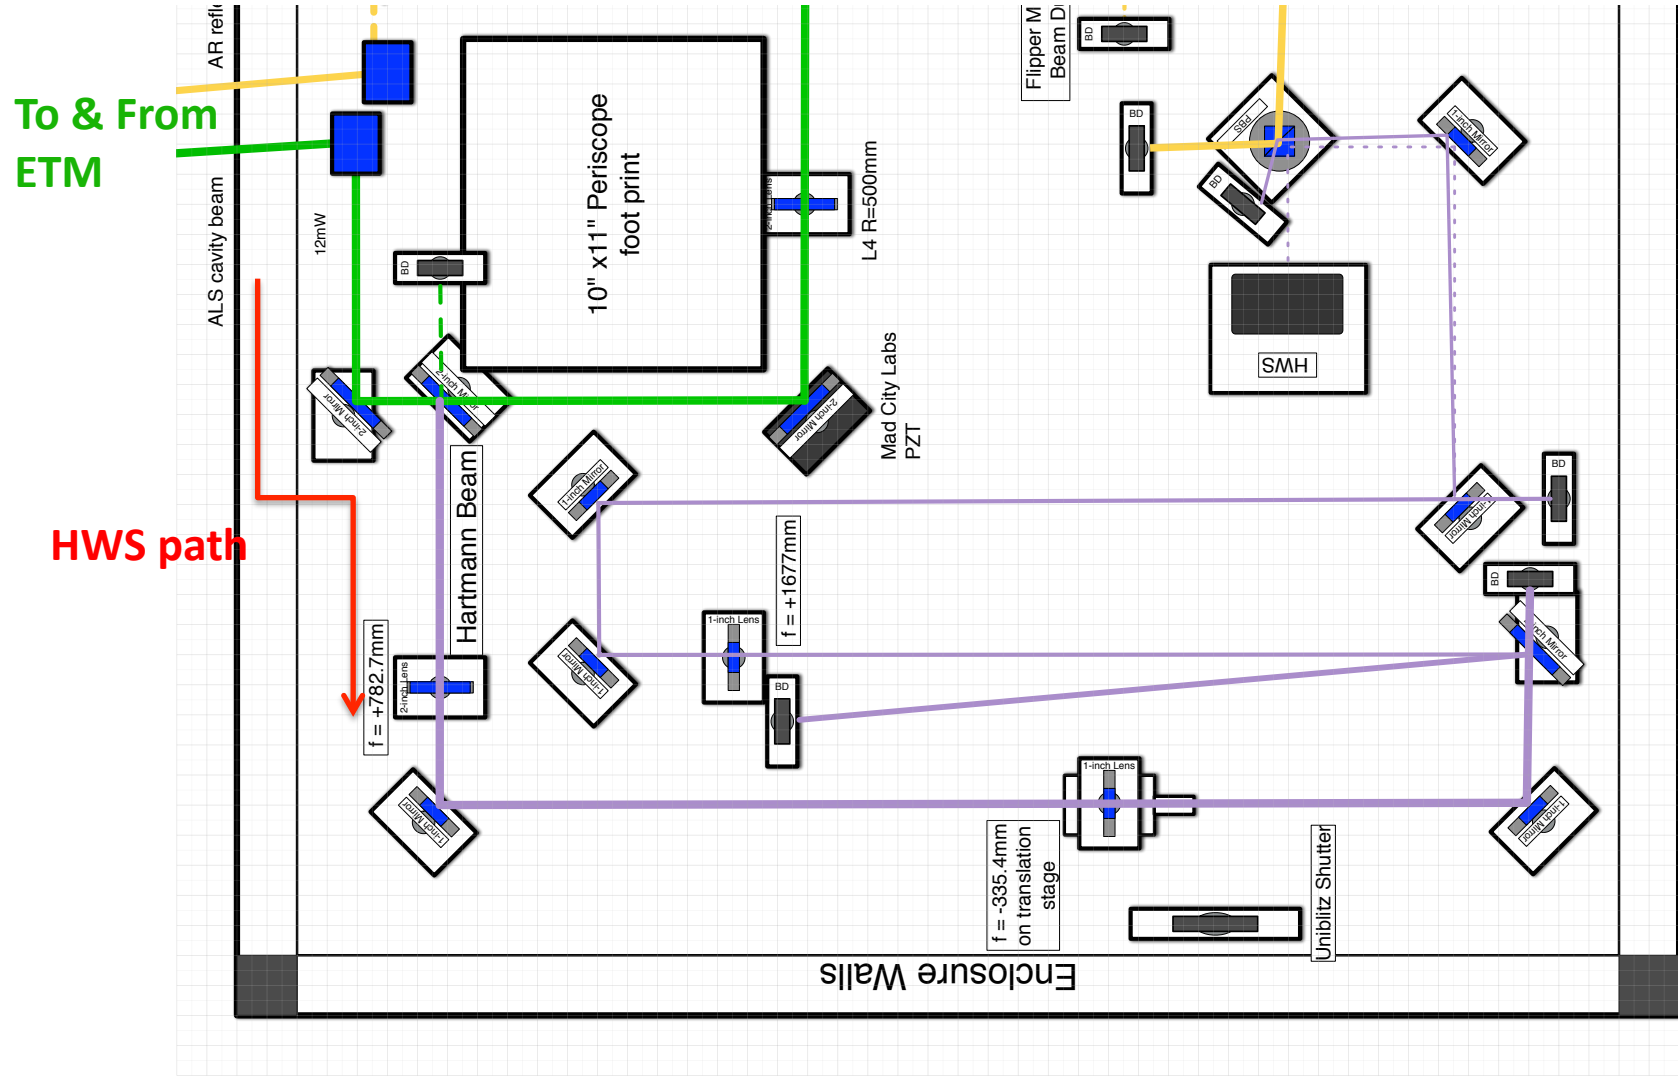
To & From ETM

AR refl

ALS cavity beam

12mW

BD

10" x11" Periscope foot print

2-inch Lens

L4 R=500mm

2-inch Mirror

2-inch Mirror

2-inch Mirror

Mad City Labs PZT

HWS path

Hartmann Beam

1-inch Mirror

1-inch Mirror

f = +1677mm

1-inch Lens

BD

2-inch Lens

f = +782.7mm

1-inch Mirror

Flipper M Beam D

BD

BD

PBS

BD

1-inch Mirror

HWS

BD

1-inch Mirror

BD

1-inch Mirror

1-inch Lens

f = -335.4mm on translation stage

Uniblitz Shutter

1-inch Mirror

Enclosure Walls